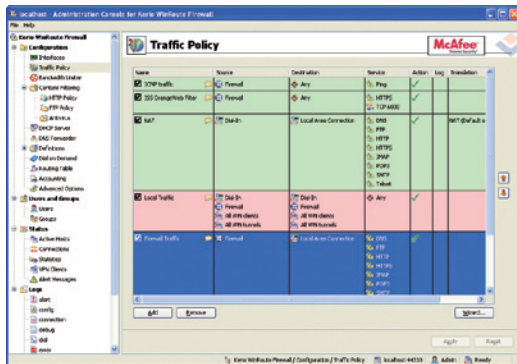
localhost - Administration Console for Kerio WinRoute Firewall

File Help

Kerio WinRoute Firewall
Configuration
Interfaces
Traffic Policy
Bandwidth Limiter
Content Filtering
HTTP Policy
FTP Policy
Antivirus
DHCP Server
DNS Forwarder
Definitions
Dial on Demand
Routing Table
Accounting
Advanced Options
Users and Groups
Users
Groups
Status
Active Hosts
Connections
Statistics
VPN Clients
Alert Messages
Logs
alert
config
connection
debug
dial
error

Traffic Policy

McAfee

| Name | Source | Destination | Service | Action | Log | Translation |
|---|---|---|---|---|---|---|
| ICMP traffic | Firewall | Any | Ping | ✓ | | |
| SSS OrangeWeb Filter | Firewall | Any | HTTPS<br>TCP 9000 | ✓ | | |
| NAT | Dial-In | Local Area Connection | DNS<br>FTP<br>HTTP<br>HTTPS<br>IMAP<br>POP3<br>SMTP<br>Telnet | ✓ | | NAT (Default o |
| Local Traffic | Dial-In<br>Firewall<br>All VPN clients<br>All VPN tunnels | Dial-In<br>Firewall<br>All VPN clients<br>All VPN tunnels | Any | ✓ | | |
| Firewall Traffic | Firewall | Local Area Connection | DNS<br>FTP<br>HTTP<br>HTTPS<br>IMAP<br>POP3<br>SMTP | ✓ | | |

Add Remove Wizard...

Apply Reset

Kerio WinRoute Firewall / Configuration / Traffic Policy localhost:44333 Admin Ready